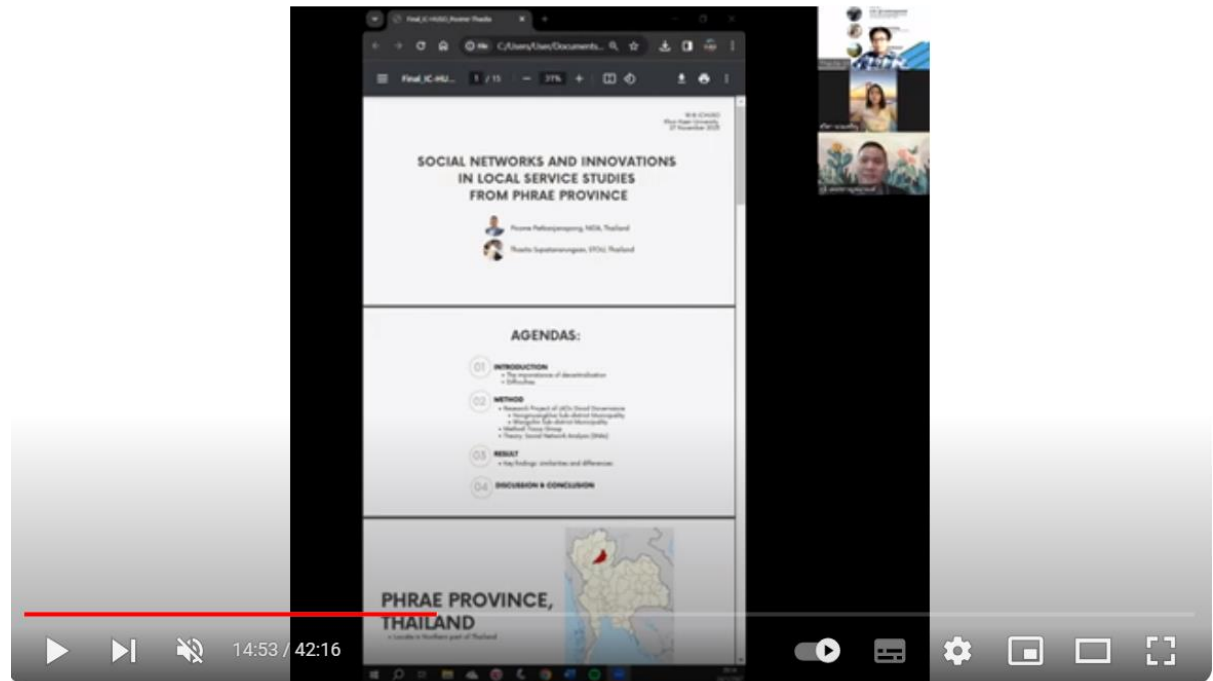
Final_IC-HUSO_Poomin Thasito

C:/Users/User/Documents...

Final_IC-HU... 1 / 15 − 31% +

SOCIAL NETWORKS AND INNOVATIONS IN LOCAL SERVICE STUDIES FROM PHRAE PROVINCE

Poomin Patkaenjarapong, NIDA, Thailand

Thasito Supatanarungsan, STOU, Thailand

AGENDAS:

01 INTRODUCTION
• The importance of decentralization
• Difficulties

02 METHOD
• Research Project of LAOs Good Governance
• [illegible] Sub-district Municipality
• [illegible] Sub-district Municipality
• Method: Focus Group
• Theory: Social Network Analysis (SNA)

03 RESULT
• Key findings: similarities and differences

04 DISCUSSION & CONCLUSION

PHRAE PROVINCE, THAILAND
• Locate in Northern part of Thailand

14:53 / 42:16